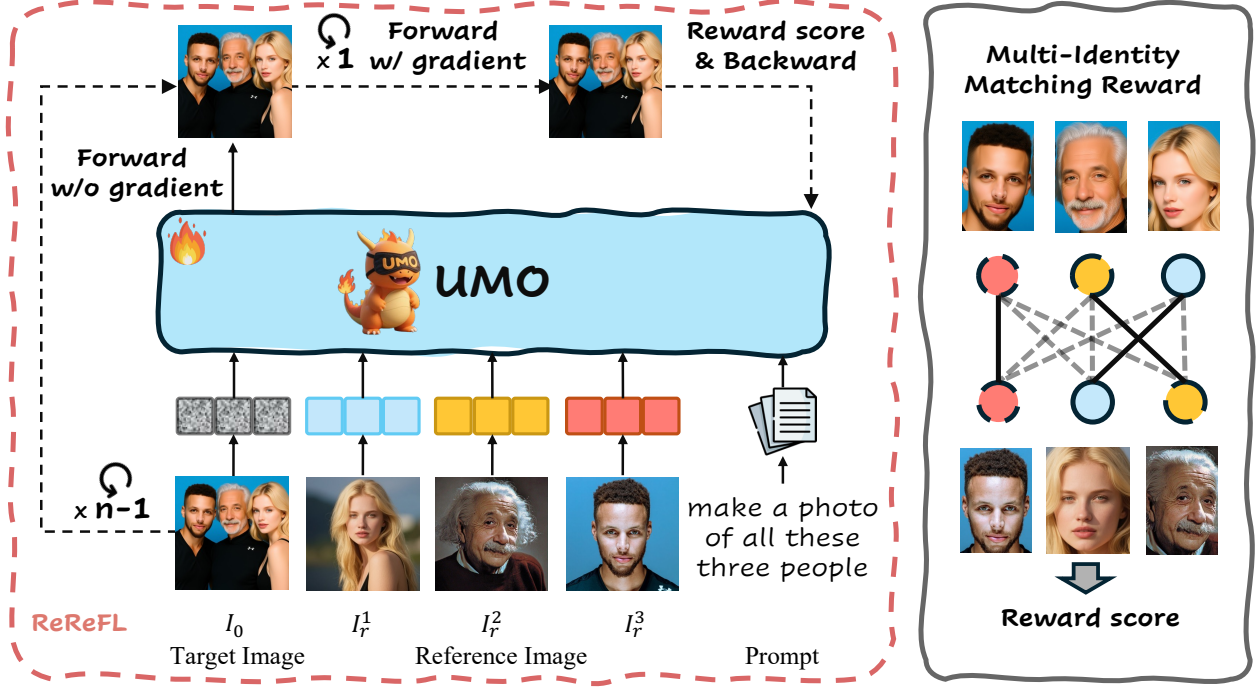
x 1

Forward w/ gradient

Reward score & Backward

Forward w/o gradient

UMO

UMO

x n-1

make a photo of all these three people

ReReFL

$I_0$
Target Image

$I_r^1$

$I_r^2$
Reference Image

$I_r^3$

Prompt

Multi-Identity Matching Reward

Reward score